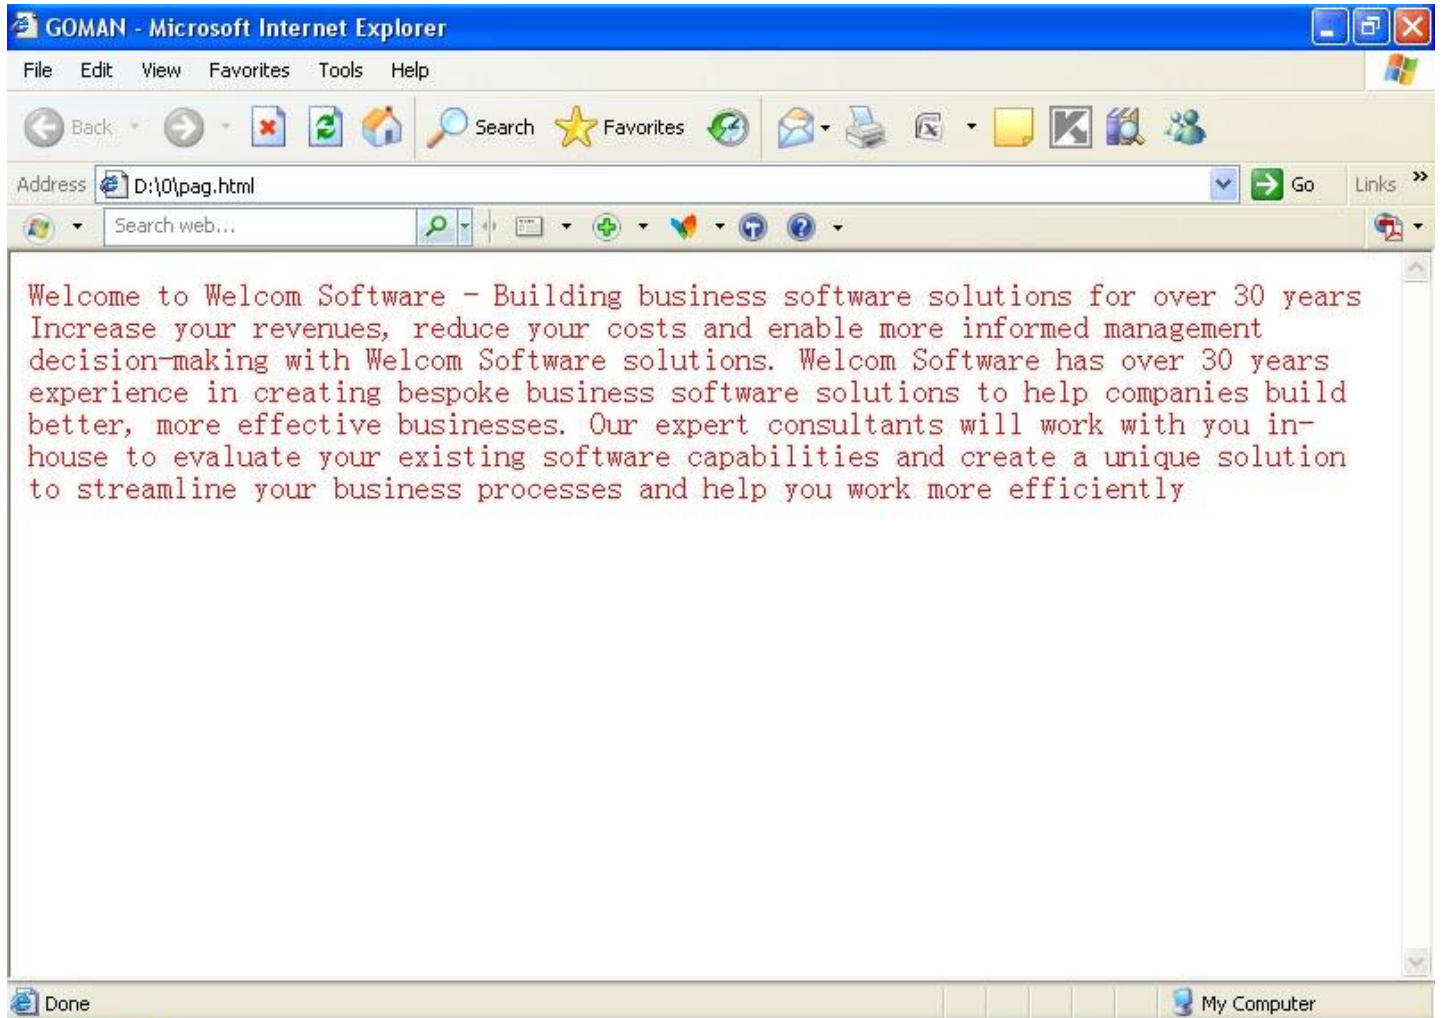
GOMAN - Microsoft Internet Explorer

File Edit View Favorites Tools Help

Back Search Favorites

Address D:\0\pag.html Go Links »

Search web...

Welcome to Welcom Software - Building business software solutions for over 30 years
Increase your revenues, reduce your costs and enable more informed management decision-making with Welcom Software solutions. Welcom Software has over 30 years experience in creating bespoke business software solutions to help companies build better, more effective businesses. Our expert consultants will work with you in-house to evaluate your existing software capabilities and create a unique solution to streamline your business processes and help you work more efficiently

Done My Computer